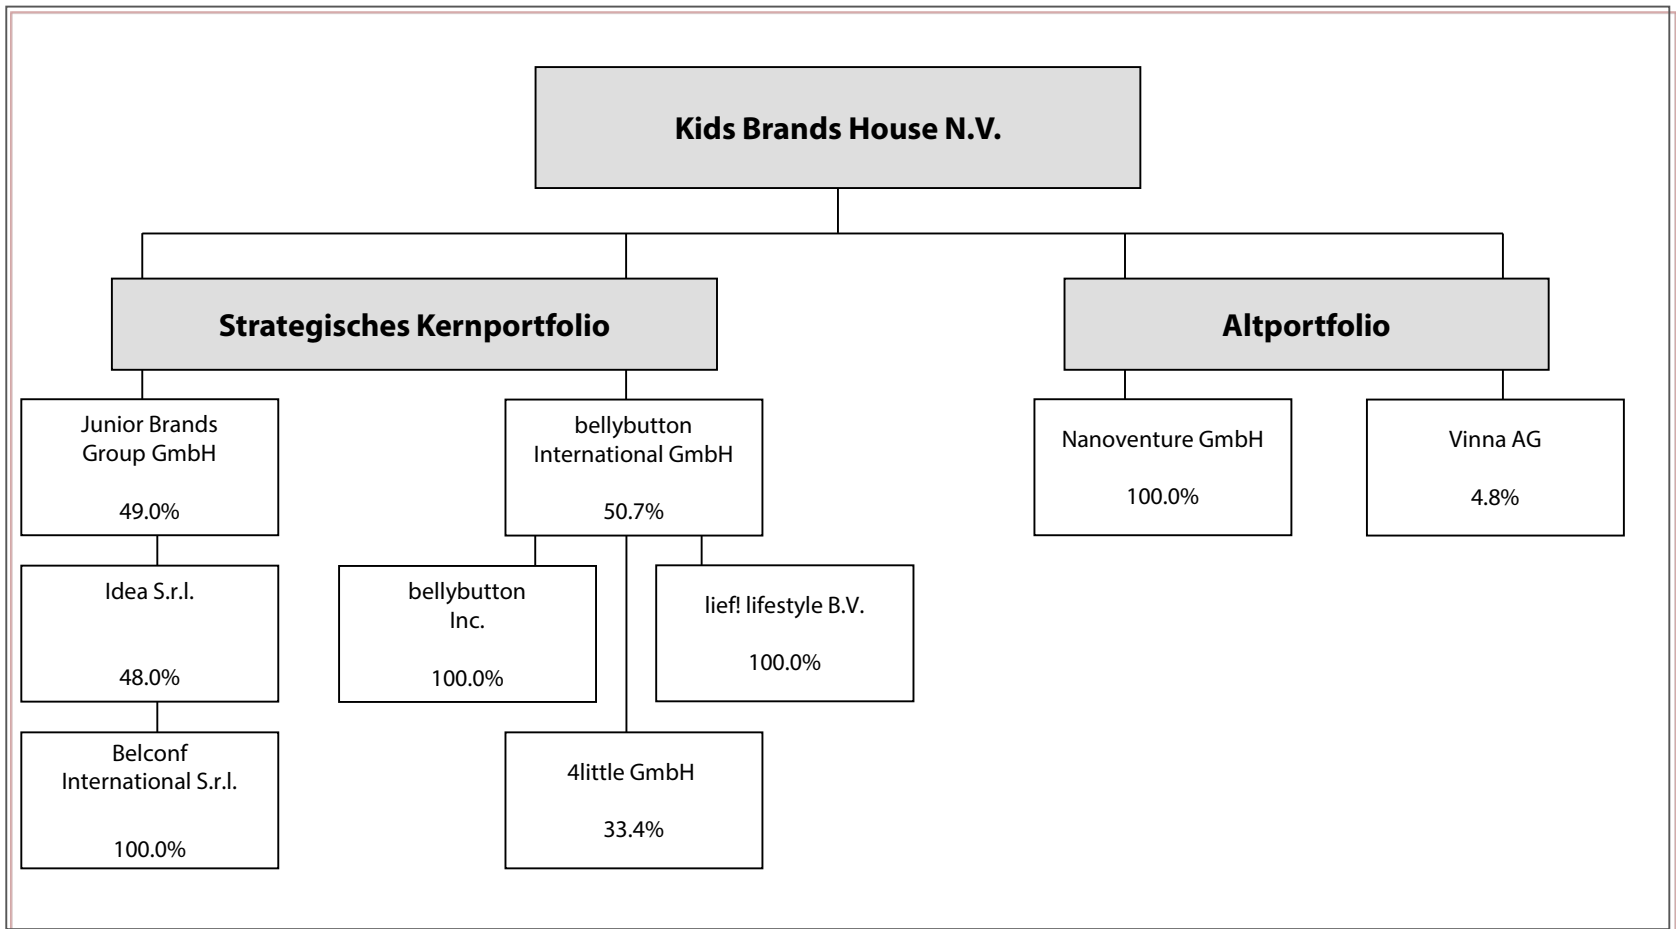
Kids Brands House N.V.

Strategisches Kernportfolio

Altportfolio

Junior Brands Group GmbH

49.0%

Idea S.r.l.

48.0%

Belconf International S.r.l.

100.0%

bellybutton International GmbH

50.7%

bellybutton Inc.

100.0%

lief! lifestyle B.V.

100.0%

4little GmbH

33.4%

Nanoventure GmbH

100.0%

Vinna AG

4.8%